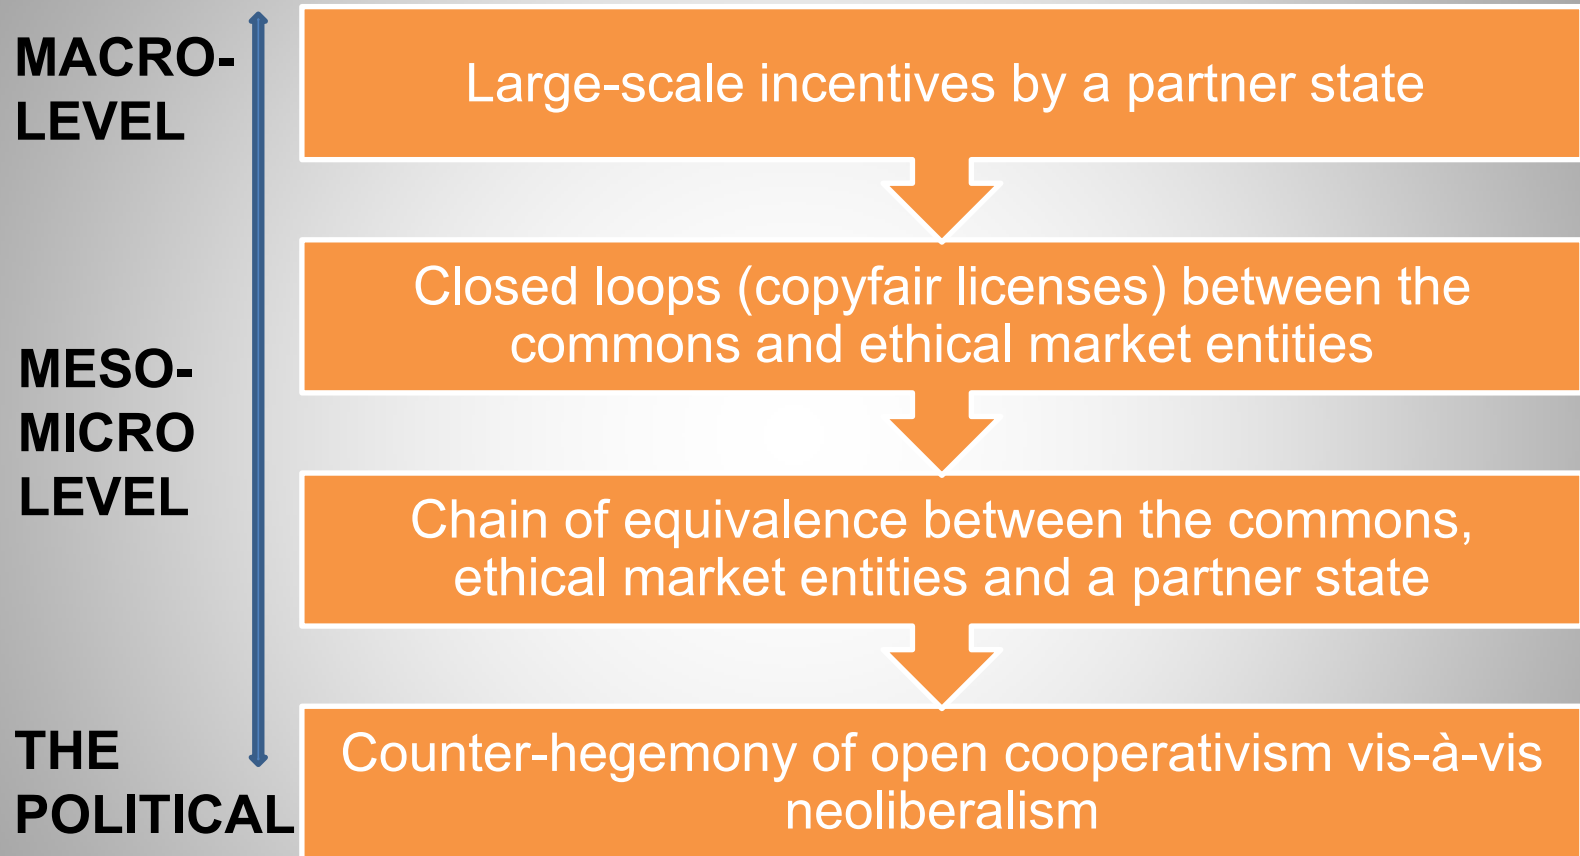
MACRO-LEVEL

MESO-MICRO LEVEL

THE POLITICAL

Large-scale incentives by a partner state

Closed loops (copyfair licenses) between the commons and ethical market entities

Chain of equivalence between the commons, ethical market entities and a partner state

Counter-hegemony of open cooperativism vis-à-vis neoliberalism